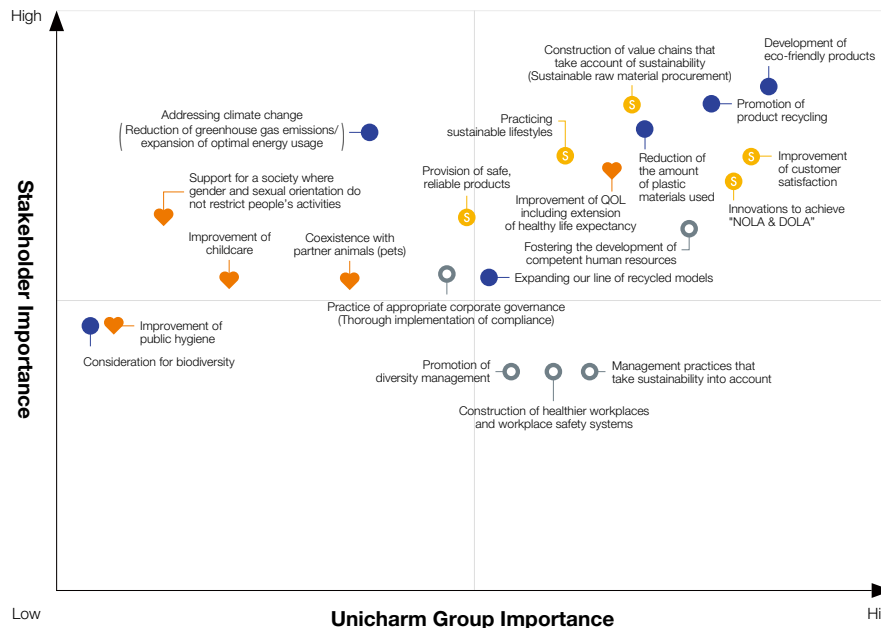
High

Stakeholder Importance

Development of eco-friendly products

Construction of value chains that take account of sustainability (Sustainable raw material procurement)

Promotion of product recycling

Addressing climate change (Reduction of greenhouse gas emissions/ expansion of optimal energy usage)

Practicing sustainable lifestyles

Reduction of the amount of plastic materials used

Improvement of customer satisfaction

Support for a society where gender and sexual orientation do not restrict people's activities

Provision of safe, reliable products

Improvement of QOL including extension of healthy life expectancy

Innovations to achieve "NOLA & DOLA"

Improvement of childcare

Coexistence with partner animals (pets)

Fostering the development of competent human resources

Expanding our line of recycled models

Practice of appropriate corporate governance (Thorough implementation of compliance)

Improvement of public hygiene

Consideration for biodiversity

Promotion of diversity management

Management practices that take sustainability into account

Construction of healthier workplaces and workplace safety systems

Low

Unicharm Group Importance

Hi